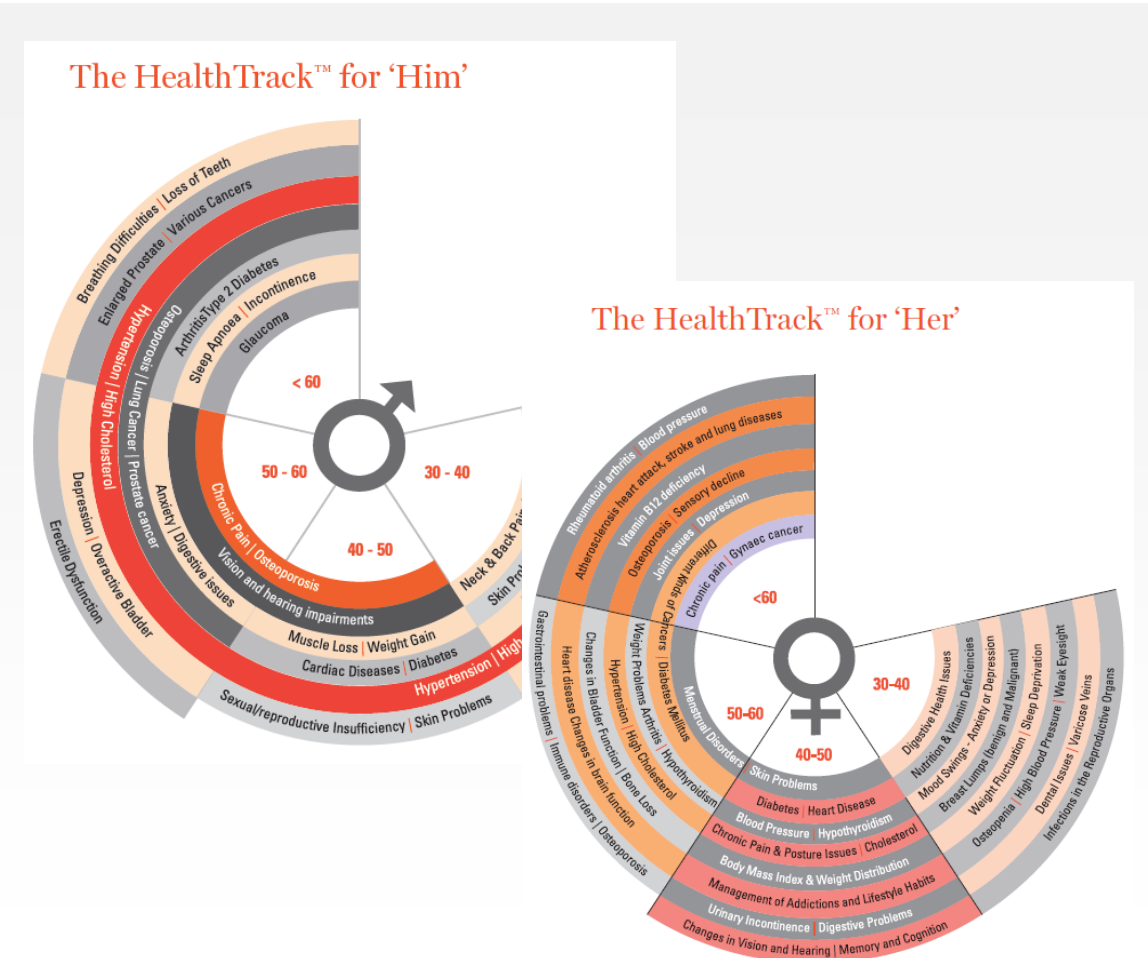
The HealthTrack™ for 'Him'

Breathing Difficulties | Loss of Teeth
Enlarged Prostate | Various Cancers
Hypertension | High Cholesterol
Osteoporosis | Lung Cancer | Prostate cancer
Arthritis Type 2 Diabetes
Sleep Apnoea | Incontinence
Glaucoma

< 60

50 - 60

30 - 40

40 - 50

Depression | Overactive Bladder
Erectile Dysfunction
Anxiety | Digestive issues
Chronic Pain | Osteoporosis
Vision and hearing impairments
Muscle Loss | Weight Gain
Cardiac Diseases | Diabetes
Hypertension | High
Sexual/reproductive Insufficiency | Skin Problems
Neck & Back Pain
Skin Pro

The HealthTrack™ for 'Her'

Rheumatoid arthritis | Blood pressure
Atherosclerosis heart attack, stroke and lung diseases
Vitamin B12 deficiency
Osteoporosis | Sensory decline
Joint issues | Depression
Different kinds of Cancers
Chronic pain | Gynaec cancer

<60

30-40

50-60

40-50

Gastrointestinal problems | Immune disorders | Osteoporosis
Heart disease Changes in brain function
Changes in Bladder Function | Bone Loss
Hypertension | High Cholesterol
Weight Problems Arthritis | Hypothyroidism
Diabetes Mellitus
Menstrual Disorders
Skin Problems
Diabetes | Heart Disease
Blood Pressure | Hypothyroidism
Chronic Pain & Posture Issues | Cholesterol
Body Mass Index & Weight Distribution
Management of Addictions and Lifestyle Habits
Urinary Incontinence | Digestive Problems
Changes in Vision and Hearing | Memory and Cognition

Digestive Health Issues
Nutrition & Vitamin Deficiencies
Mood Swings - Anxiety or Depression
Breast Lumps (benign and Malignant)
Weight Fluctuation | Sleep Deprivation
Osteopenia | High Blood Pressure | Weak Eyesight
Dental Issues | Varicose Veins
Infections in the Reproductive Organs